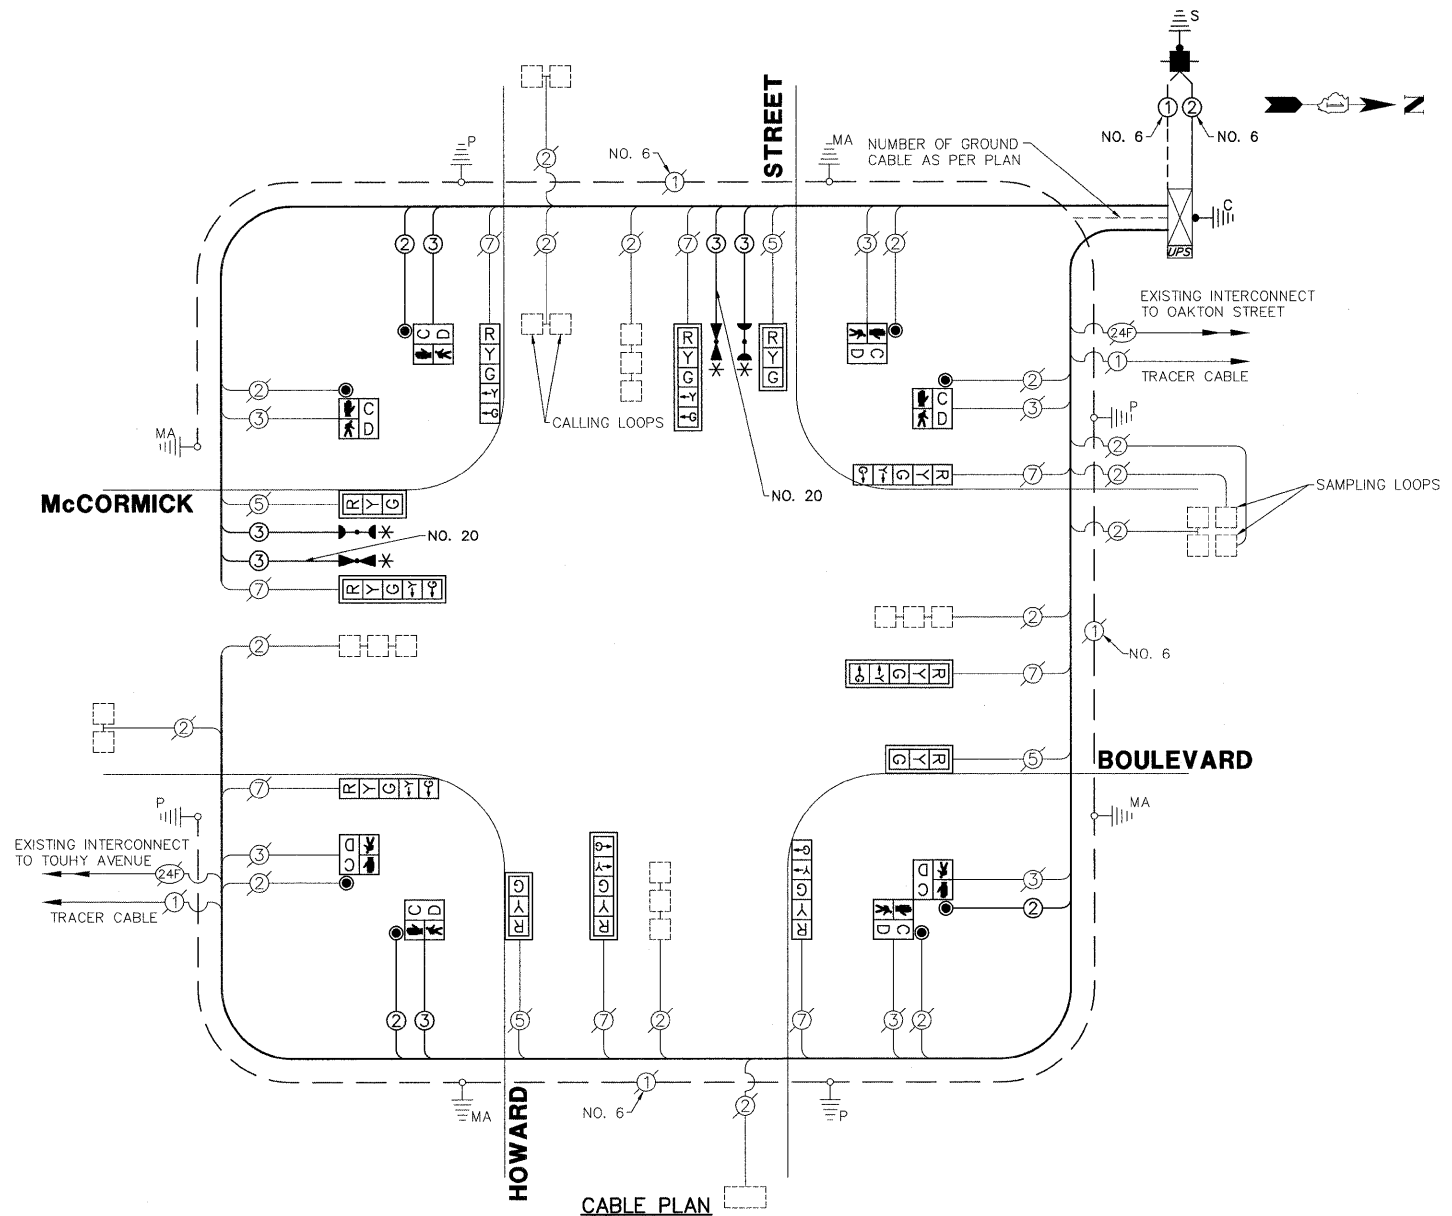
S

NO. 6 ① ② NO. 6

P MA

② NO. 6 ① STREET NUMBER OF GROUND CABLE AS PER PLAN

C

UPS

② ③ ⑦ ② ② ⑦ ③ ③ ⑤ ③ ②

EXISTING INTERCONNECT TO OAKTON STREET

24F

①

TRACER CABLE

C D

R Y G Y G

R Y G Y G

R Y G

C D

②

③

C D

② ③

C D

P

MA

CALLING LOOPS

②

R Y G Y R

⑦

②

NO. 20

SAMPLING LOOPS

McCORMICK

⑤ R Y G

③

③ NO. 20

⑦ R Y G Y

②

①

NO. 6

②

⑦ R Y G Y

② ②

BOULEVARD

⑤ R Y G

⑦ R Y G Y

P

MA

EXISTING INTERCONNECT TO TOUHY AVENUE

③ D C

24F

② C D

TRACER CABLE ①

C D

G Y R

G Y G Y R

G Y G Y R

③ D C

②

C D

② ③ ⑤ ⑦ ② ⑦ ③ ②

MA

① NO. 6

②

P

HOWARD

CABLE PLAN